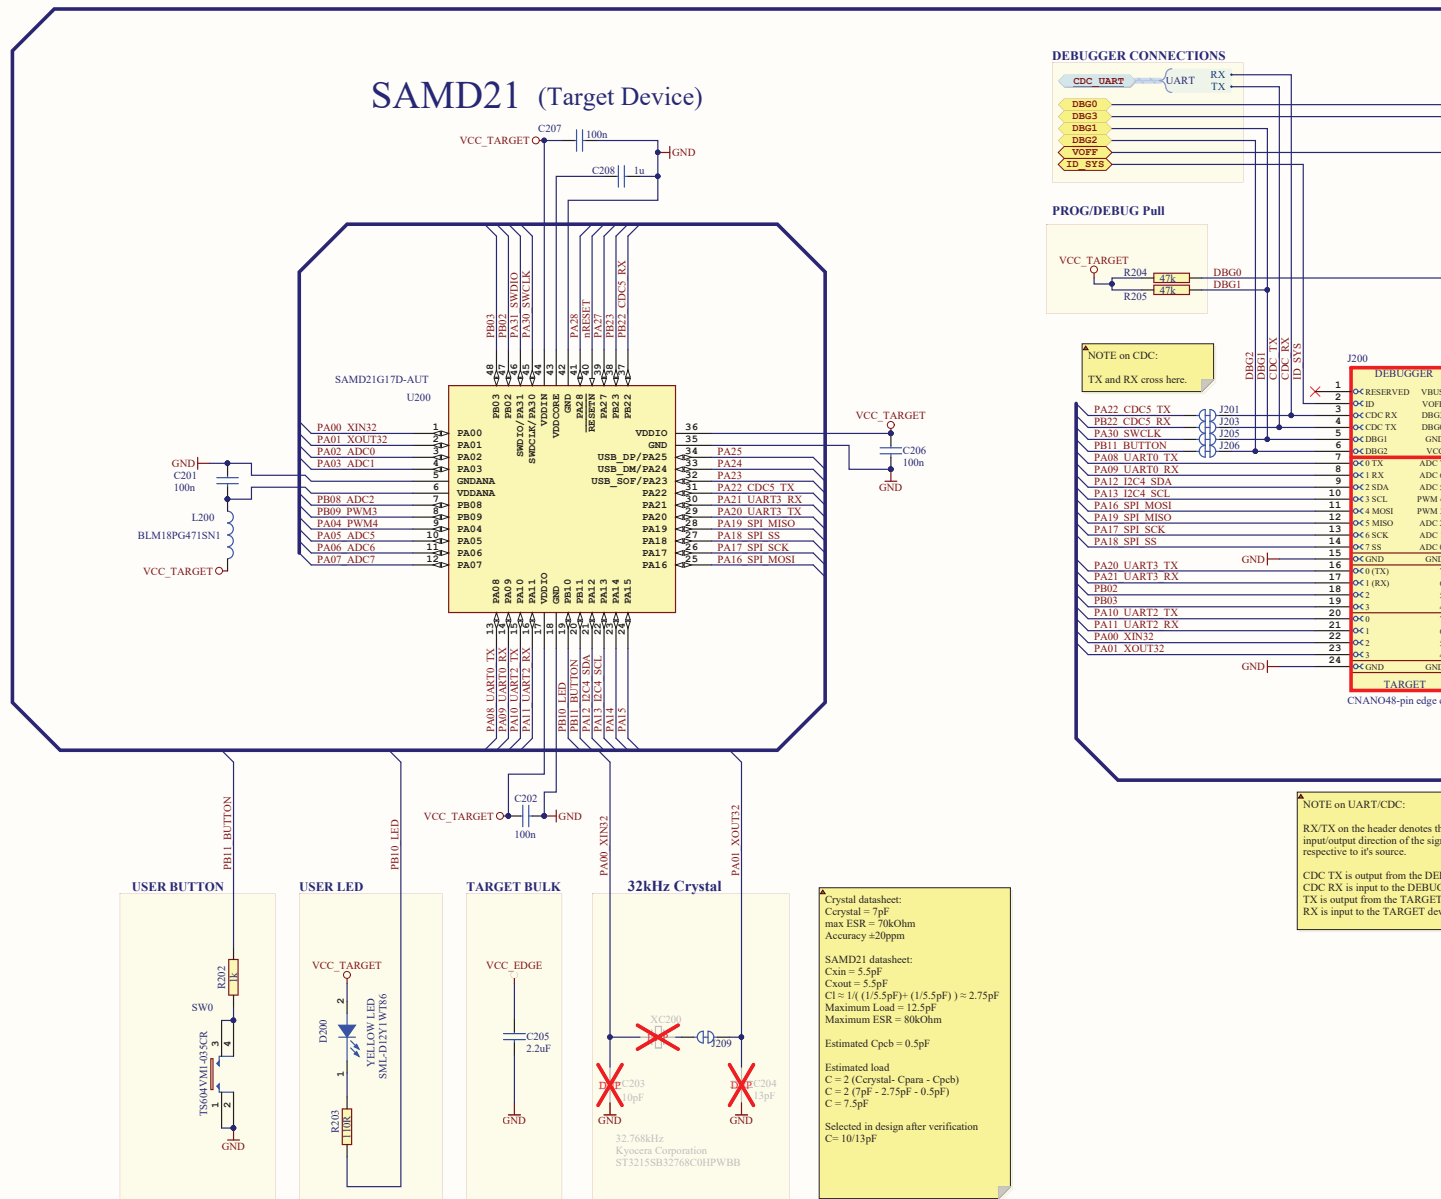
SAMD21 (Target Device)

VCC_TARGET C207 100n GND
C208 1u

SAMD21G17D-AUT
U200

PB03 PB02 PA31 SWDIO PA30 SWCLK PA28 nRESET PA27 PB23 PB22 CDC5 RX

48 47 46 45 44 43 42 41 40 39 38 37

PB03 PB02 SWDIO/PA31 SWCLK/PA30 VDDIN VDDCORE GND PA28 RESETN PA27 PB23 PB22

PA00 XIN32 1 PA00
PA01 XOUT32 2 PA01
PA02 ADC0 3 PA02
PA03 ADC1 4 PA03
5 GNDANA
6 VDDANA
PB08 ADC2 7 PB08
PB09 PWM3 8 PB09
PA04 PWM4 9 PA04
PA05 ADC5 10 PA05
PA06 ADC6 11 PA06
PA07 ADC7 12 PA07

GND
C201
100n
L200
BLM18PG471SN1
VCC_TARGET

VDDIO 36
GND 35
USB_DP/PA25 34 PA25
USB_DM/PA24 33 PA24
USB_SOF/PA23 32 PA23
PA22 31 PA22 CDC5 TX
PA21 30 PA21 UART3 RX
PA20 29 PA20 UART3 TX
PA19 28 PA19 SPI MISO
PA18 27 PA18 SPI SS
PA17 26 PA17 SPI SCK
PA16 25 PA16 SPI MOSI

VCC_TARGET
C206
100n
GND

PA08 PA09 PA10 PA11 VDDIO GND PB10 PB11 PA12 PA13 PA14 PA15
13 14 15 16 17 18 19 20 21 22 23 24

PA08 UART0 TX PA09 UART0 RX PA10 UART2 TX PA11 UART2 RX PB10 LED PB11 BUTTON PA12 I2C4 SDA PA13 I2C4 SCL PA14 PA15

VCC_TARGET C202 GND
100n

PB11 BUTTON
PB10 LED
PA00 XIN32
PA01 XOUT32

USER BUTTON
R202
1k
SW0
TS604VM1-035CR
3 4 1 2
GND

USER LED
VCC_TARGET
2
D200
YELLOW LED
SML-D12Y1WT86
1
R203
100R

TARGET BULK
VCC_EDGE
C205
2.2uF
GND

32kHz Crystal
XC200
J209
DNP C203 10pF
DNP C204 13pF
GND GND
32.768kHz
Kyocera Corporation
ST3215SB32768C0HPWBB

Crystal datasheet:
Ccrystal = 7pF
max ESR = 70kOhm
Accuracy ±20ppm

SAMD21 datasheet:
Cxin = 5.5pF
Cxout = 5.5pF
Cl ≈ 1/( (1/5.5pF)+ (1/5.5pF) ) ≈ 2.75pF
Maximum Load = 12.5pF
Maximum ESR = 80kOhm

Estimated Cpcb = 0.5pF

Estimated load
C = 2 (Ccrystal- Cpara - Cpcb)
C = 2 (7pF - 2.75pF - 0.5pF)
C = 7.5pF

Selected in design after verification
C= 10/13pF

DEBUGGER CONNECTIONS
CDC UART
UART
RX
TX
DBG0
DBG3
DBG1
DBG2
VOFF
ID_SYS

PROG/DEBUG Pull
VCC_TARGET
R204 47k DBG0
R205 47k DBG1

NOTE on CDC:
TX and RX cross here.

DBG2 DBG1 CDC TX CDC RX ID_SYS

J200
DEBUGGER
PA22 CDC5 TX J201
PB22 CDC5 RX J203
PA30 SWCLK J205
PB11 BUTTON J206
PA08 UART0 TX
PA09 UART0 RX
PA12 I2C4 SDA
PA13 I2C4 SCL
PA16 SPI MOSI
PA19 SPI MISO
PA17 SPI SCK
PA18 SPI SS
GND
PA20 UART3 TX
PA21 UART3 RX
PB02
PB03
PA10 UART2 TX
PA11 UART2 RX
PA00 XIN32
PA01 XOUT32
GND

1 RESERVED VBUS
2 ID VOFF
3 CDC RX DBG3
4 CDC TX DBG0
5 DBG1 GND
6 DBG2 VCC
7 0 TX ADC
8 1 RX ADC
9 2 SDA ADC
10 3 SCL PWM
11 4 MOSI PWM
12 5 MISO ADC
13 6 SCK ADC
14 7 SS ADC
15 GND GND
16 0 (TX)
17 1 (RX)
18 2
19 3
20 0
21 1
22 2
23 3
24 GND GND
TARGET
CNANO48-pin edge

NOTE on UART/CDC:

RX/TX on the header denotes th input/output direction of the sig respective to it's source.

CDC TX is output from the DEB
CDC RX is input to the DEBUG
TX is output from the TARGET
RX is input to the TARGET dev